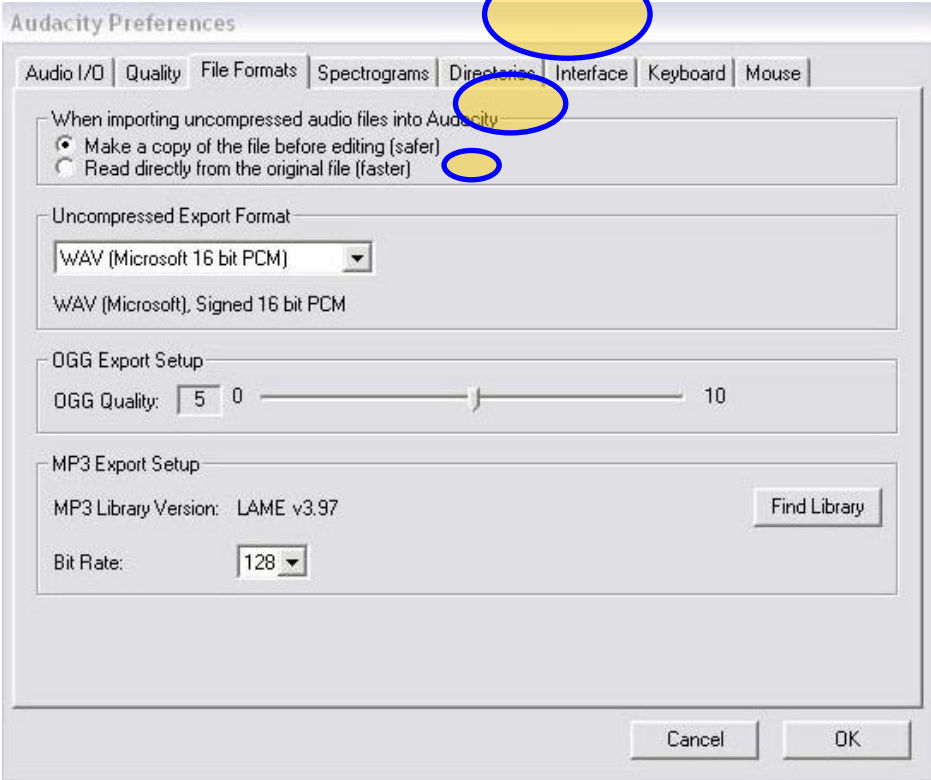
Audacity Preferences

Audio I/O | Quality | File Formats | Spectrograms | Directories | Interface | Keyboard | Mouse

When importing uncompressed audio files into Audacity
Make a copy of the file before editing (safer)
Read directly from the original file (faster)

Uncompressed Export Format
WAV (Microsoft 16 bit PCM)
WAV (Microsoft), Signed 16 bit PCM

OGG Export Setup
OGG Quality: 5 0 10

MP3 Export Setup
MP3 Library Version: LAME v3.97
Find Library
Bit Rate: 128

Cancel
OK